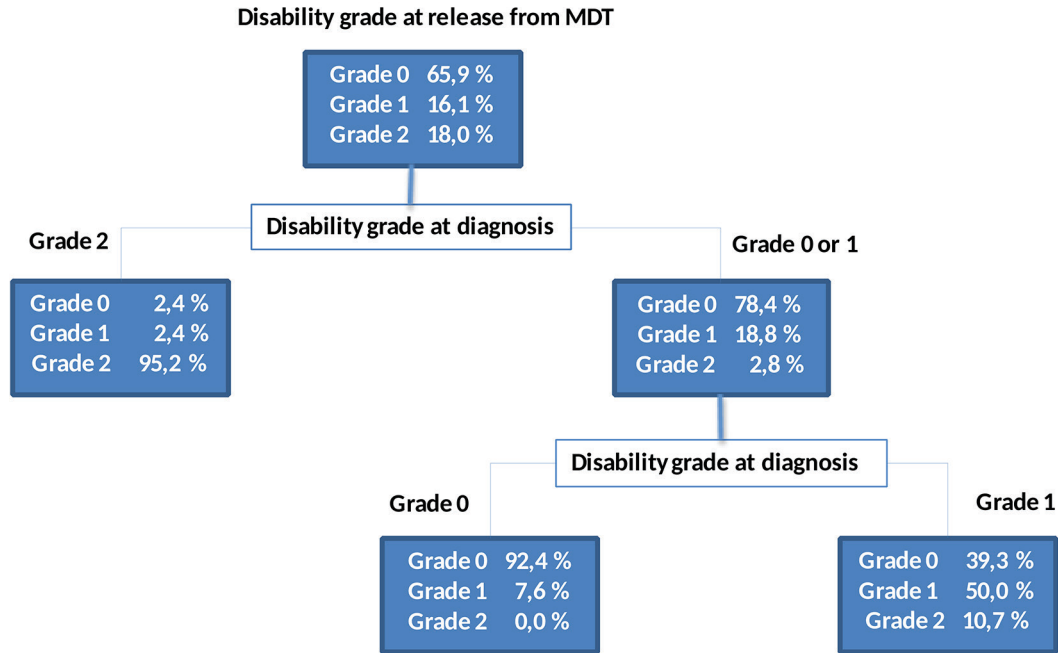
Disability grade at release from MDT

Grade 0 65,9 %
Grade 1 16,1 %
Grade 2 18,0 %

Disability grade at diagnosis

Grade 2

Grade 0 2,4 %
Grade 1 2,4 %
Grade 2 95,2 %

Grade 0 or 1

Grade 0 78,4 %
Grade 1 18,8 %
Grade 2 2,8 %

Disability grade at diagnosis

Grade 0

Grade 0 92,4 %
Grade 1 7,6 %
Grade 2 0,0 %

Grade 1

Grade 0 39,3 %
Grade 1 50,0 %
Grade 2 10,7 %